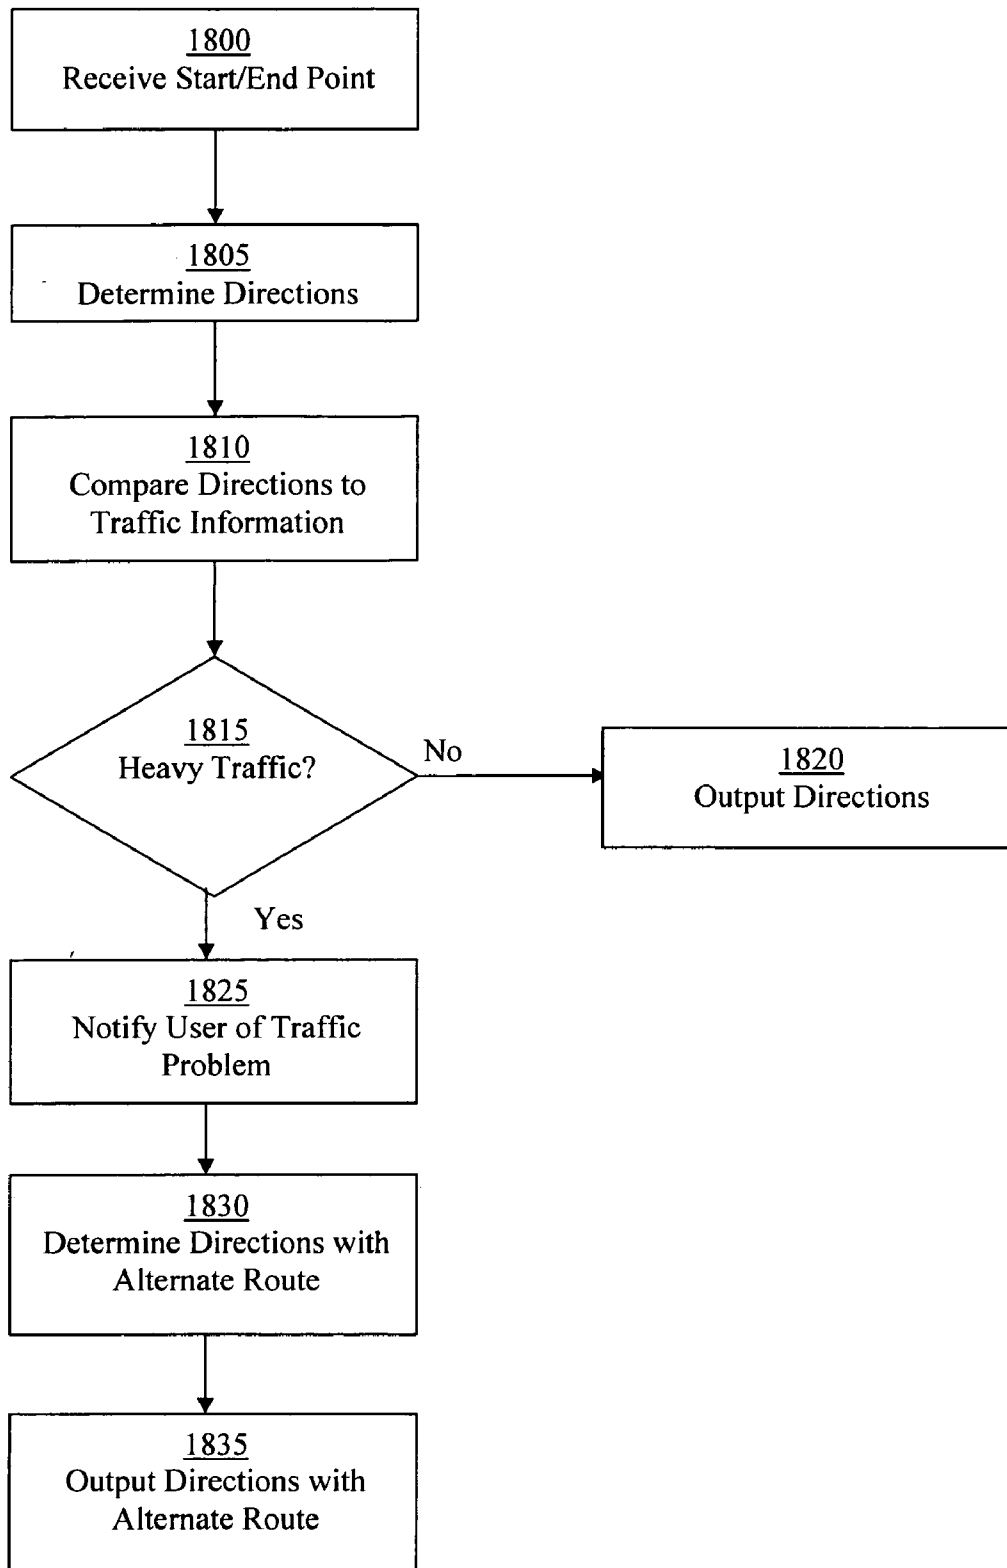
1800
Receive Start/End Point

1805
Determine Directions

1810
Compare Directions to Traffic Information

1815
Heavy Traffic?

No

1820
Output Directions

Yes

1825
Notify User of Traffic Problem

1830
Determine Directions with Alternate Route

1835
Output Directions with Alternate Route